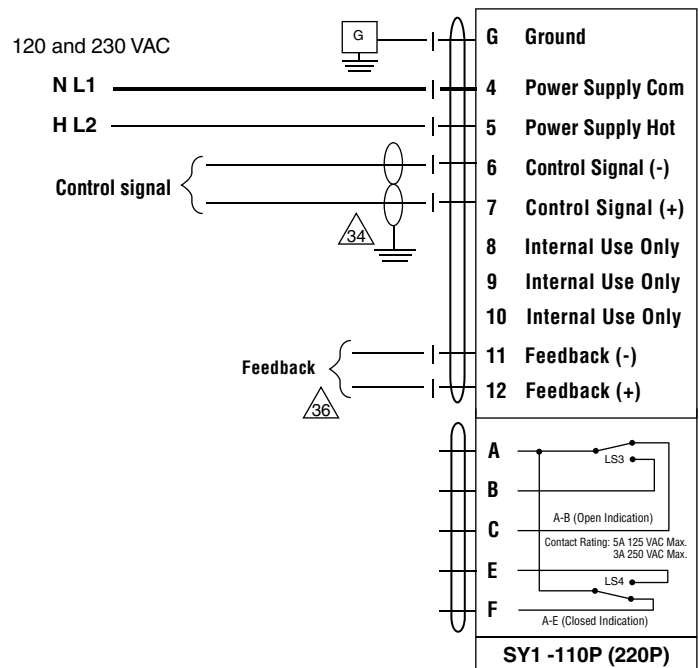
120 and 230 VAC

G

N L1

H L2

Control signal

34

Feedback

36

G Ground

4 Power Supply Com

5 Power Supply Hot

6 Control Signal (-)

7 Control Signal (+)

8 Internal Use Only

9 Internal Use Only

10 Internal Use Only

11 Feedback (-)

12 Feedback (+)

A

B

C

E

F

LS3

A-B (Open Indication)

Contact Rating: 5A 125 VAC Max. 3A 250 VAC Max.

LS4

A-E (Closed Indication)

SY1 -110P (220P)